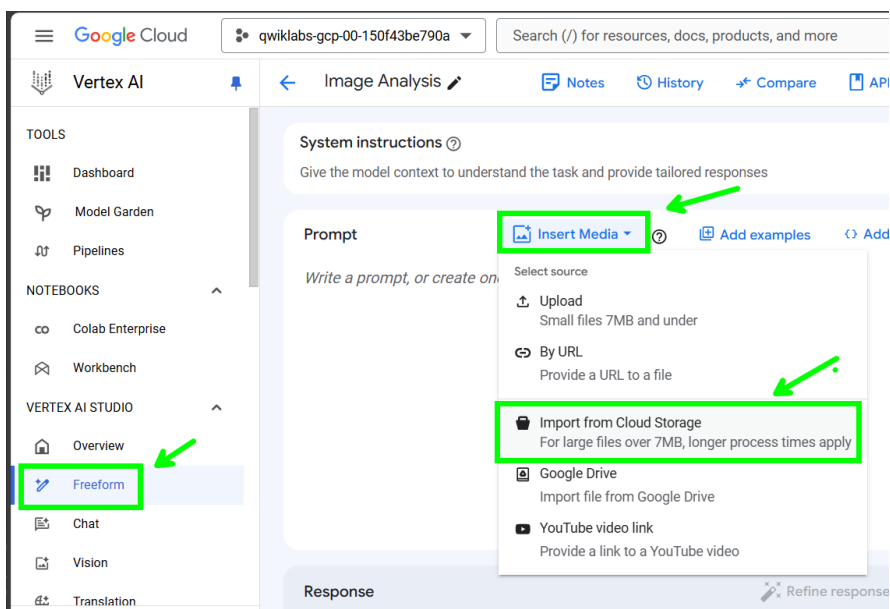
Google Cloud

qwiklabs-gcp-00-150f43be790a

Search (/) for resources, docs, products, and more

Vertex AI

TOOLS

Dashboard

Model Garden

Pipelines

NOTEBOOKS

Colab Enterprise

Workbench

VERTEX AI STUDIO

Overview

Freeform

Chat

Vision

Translation

Image Analysis

Notes

History

Compare

API

System instructions

Give the model context to understand the task and provide tailored responses

Prompt

Insert Media

Add examples

Add

Write a prompt, or create one

Select source

Upload
Small files 7MB and under

By URL
Provide a URL to a file

Import from Cloud Storage
For large files over 7MB, longer process times apply

Google Drive
Import file from Google Drive

YouTube video link
Provide a link to a YouTube video

Response

Refine response